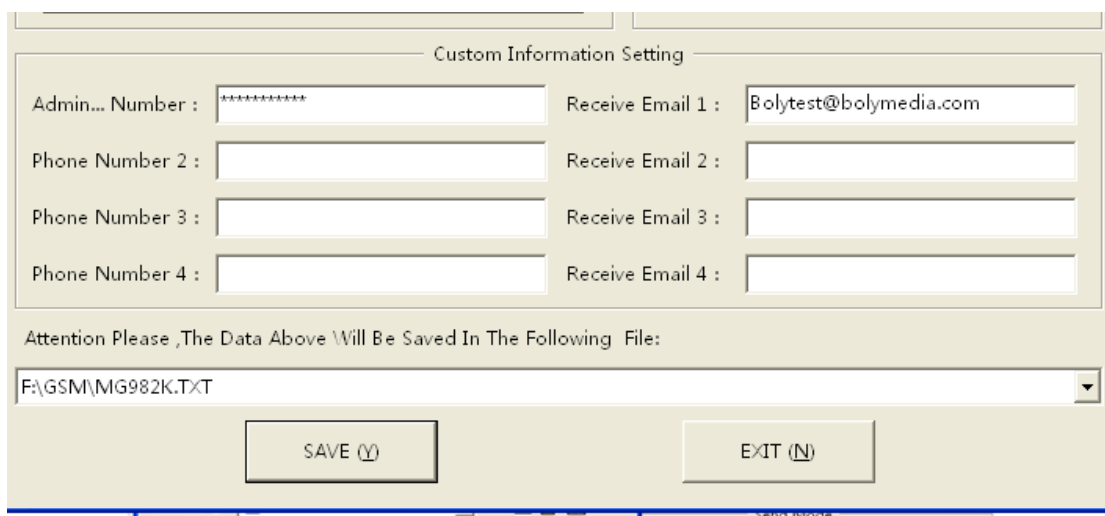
Custom Information Setting

Admin... Number : ***********

Receive Email 1 : Bolytest@bolymedia.com

Phone Number 2 :

Receive Email 2 :

Phone Number 3 :

Receive Email 3 :

Phone Number 4 :

Receive Email 4 :

Attention Please ,The Data Above Will Be Saved In The Following File:

F:\GSM\MG982K.TXT

SAVE (Y)

EXIT (N)